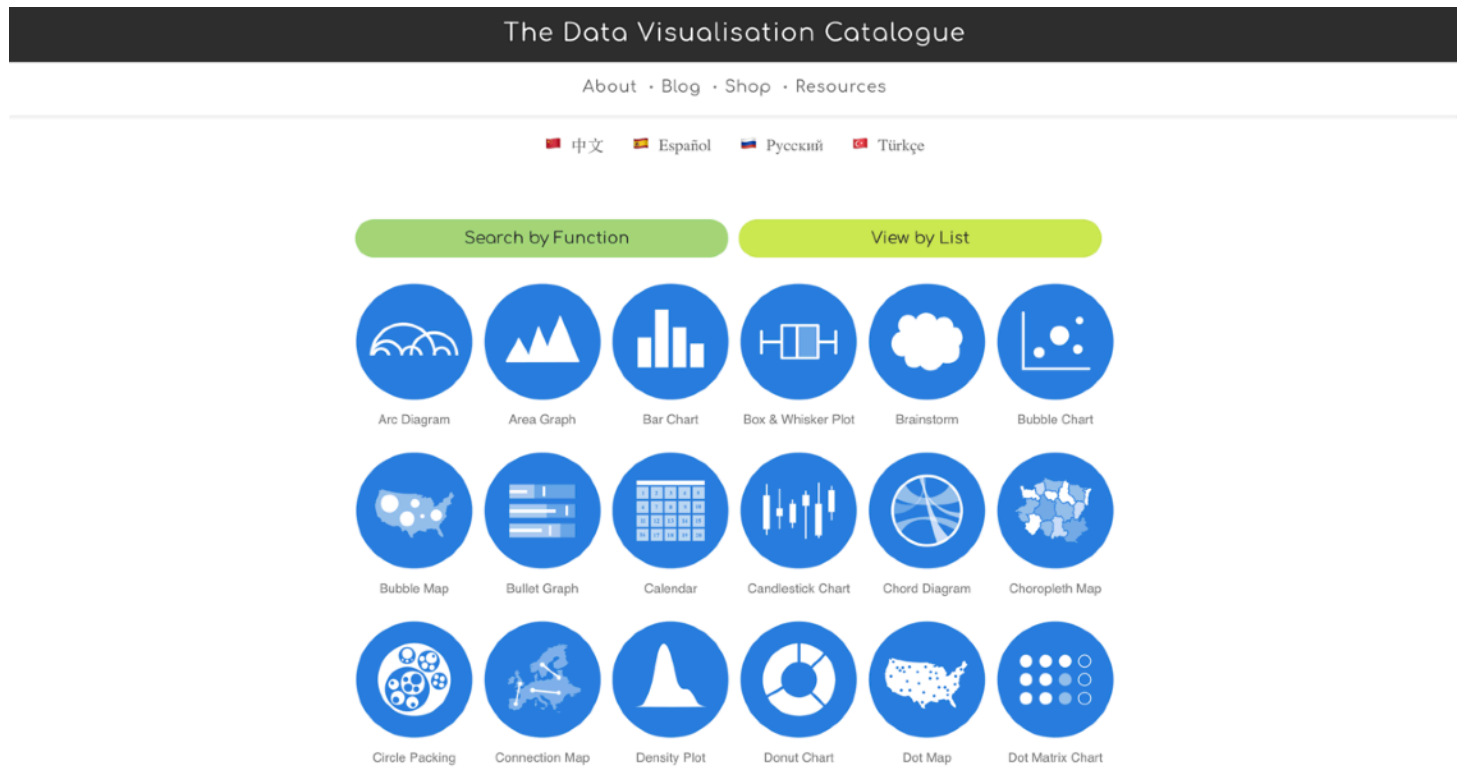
The Data Visualisation Catalogue

About • Blog • Shop • Resources

中文 Español Русский Türkçe

Search by Function

View by List

Arc Diagram
Area Graph
Bar Chart
Box & Whisker Plot
Brainstorm
Bubble Chart

Bubble Map
Bullet Graph
Calendar
Candlestick Chart
Chord Diagram
Choropleth Map

Circle Packing
Connection Map
Density Plot
Donut Chart
Dot Map
Dot Matrix Chart